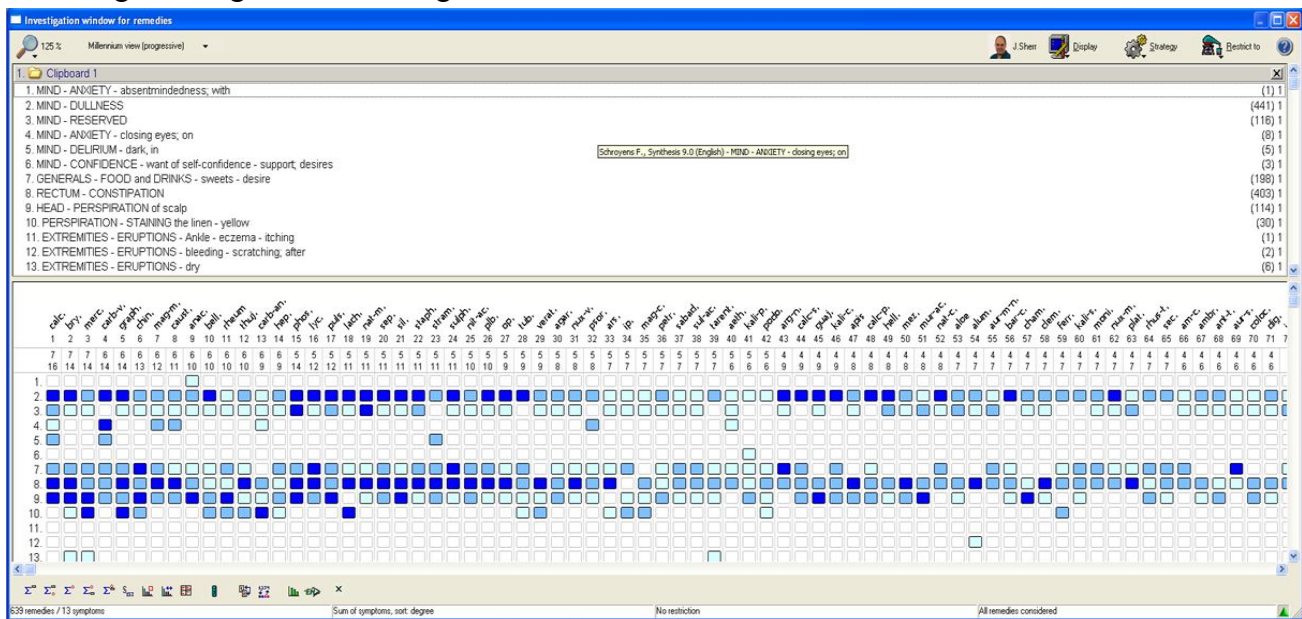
Investigation window for remedies

125 % Millennium view (progressive)

J.Sherr Display Strategy Restrict to

1. Clipboard 1

1. MIND - ANXIETY - absentmindedness; with (1) 1
2. MIND - DULLNESS (441) 1
3. MIND - RESERVED (116) 1
4. MIND - ANXIETY - closing eyes; on (8) 1
5. MIND - DELIRIUM - dark, in (5) 1
6. MIND - CONFIDENCE - want of self-confidence - support; desires (3) 1
7. GENERALS - FOOD and DRINKS - sweets - desire (198) 1
8. RECTUM - CONSTIPATION (403) 1
9. HEAD - PERSPIRATION of scalp (114) 1
10. PERSPIRATION - STAINING the linen - yellow (30) 1
11. EXTREMITIES - ERUPTIONS - Ankle - eczema - itching (1) 1
12. EXTREMITIES - ERUPTIONS - bleeding - scratching; after (2) 1
13. EXTREMITIES - ERUPTIONS - dry (6) 1

Schroyens F., Synthesis 9.0 (English) - MIND - ANXIETY - closing eyes; on

calc. bry. merc. carb-v. graph. chin. magm. caust. anac. bell. rheum thuj. carb-an. hep. phos. lyc. puls. lach. nat-m. sep. sil. staph. stram. sulph. nit-ac. plb. op. tub. verat. agar. nux-v. psor. ars. ip. mag-c. petr. sabad. sul-ac. tarent. aeth. kali-p. podo. arg-n. calc-s. guaj. kali-c. apis calc-p. hell. mez. mur-ac. nat-c. aloe alum. aur-m-n. bar-c. cham. clem. ferr. kali-s. mosch. nux-m. plat. rhus-t. sec. am-c. ambr. ant-t. aur-s. coloc. dig.

1 2 3 4 5 6 7 8 9 10 11 12 13 14 15 16 17 18 19 20 21 22 23 24 25 26 27 28 29 30 31 32 33 34 35 36 37 38 39 40 41 42 43 44 45 46 47 48 49 50 51 52 53 54 55 56 57 58 59 60 61 62 63 64 65 66 67 68 69 70 71 7

7 7 7 6 6 6 6 6 6 6 6 6 6 6 5 5 5 5 5 5 5 5 5 5 5 5 5 5 5 5 5 5 5 5 5 5 5 5 5 5 5 5 5 5 5 5 4 4 4 4 4 4 4 4 4 4 4 4 4 4 4 4 4 4 4 4 4 4 4 4 4
16 14 14 14 14 13 12 11 10 10 10 10 9 9 14 12 12 11 11 11 11 11 11 11 10 10 9 9 8 8 7 7 7 7 7 7 7 7 7 6 6 6 9 9 9 9 8 8 8 8 8 8 7 7 7 7 7 7 7 7 7 7 7 7 7 7 6 6 6 6 6

1. 2. 3. 4. 5. 6. 7. 8. 9. 10. 11. 12. 13.

639 remedies / 13 symptoms | Sum of symptoms, sort: degree | No restriction | All remedies considered